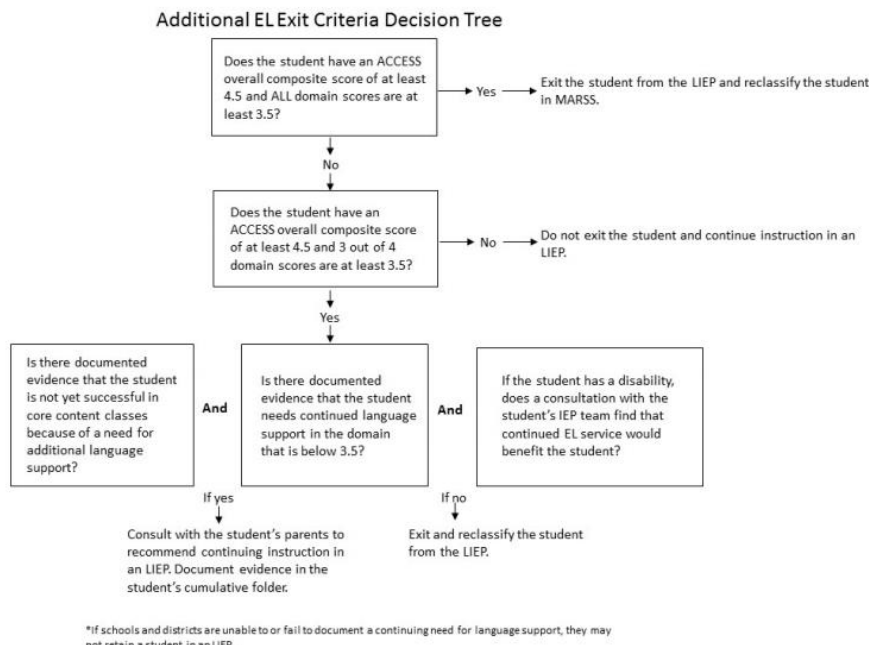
Additional EL Exit Criteria Decision Tree

Does the student have an ACCESS overall composite score of at least 4.5 and ALL domain scores are at least 3.5?

Yes

Exit the student from the LIEP and reclassify the student in MARSS.

No

Does the student have an ACCESS overall composite score of at least 4.5 and 3 out of 4 domain scores are at least 3.5?

No

Do not exit the student and continue instruction in an LIEP.

Yes

Is there documented evidence that the student is not yet successful in core content classes because of a need for additional language support?

And

Is there documented evidence that the student needs continued language support in the domain that is below 3.5?

And

If the student has a disability, does a consultation with the student's IEP team find that continued EL service would benefit the student?

If yes

Consult with the student's parents to recommend continuing instruction in an LIEP. Document evidence in the student's cumulative folder.

If no

Exit and reclassify the student from the LIEP.

*If schools and districts are unable to or fail to document a continuing need for language support, they may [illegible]